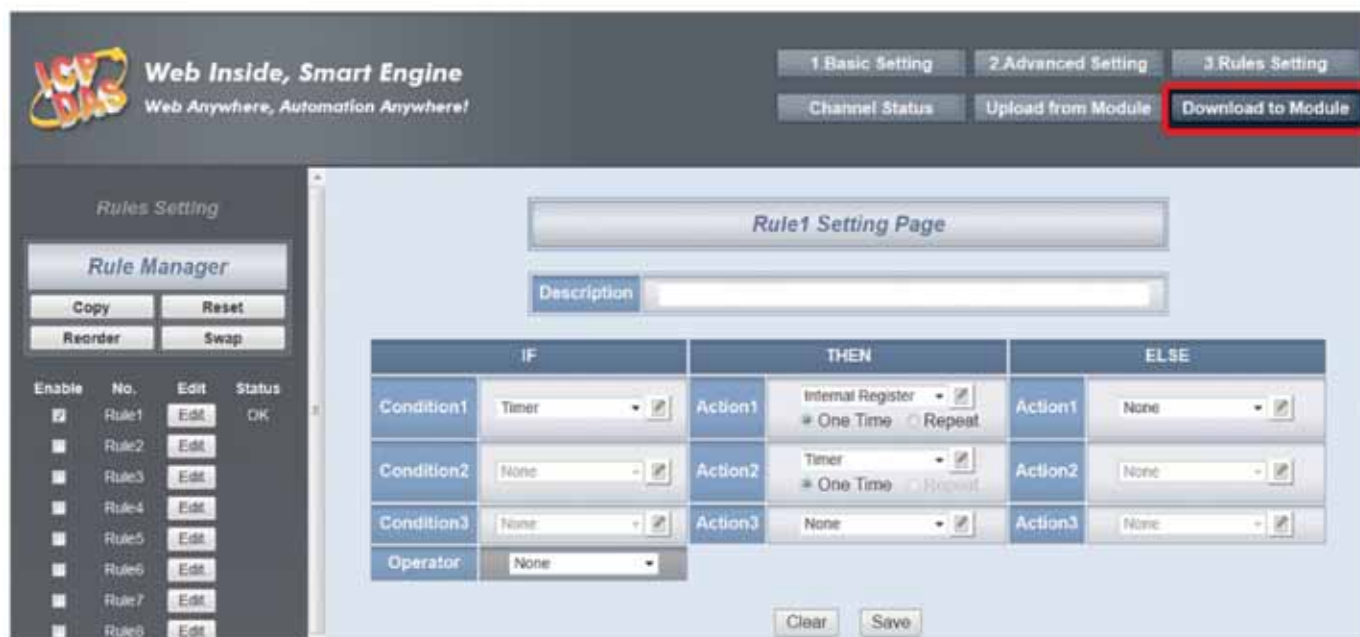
ICP DAS

Web Inside, Smart Engine
Web Anywhere, Automation Anywhere!

1.Basic Setting
2.Advanced Setting
3.Rules Setting
Channel Status
Upload from Module
Download to Module

Rules Setting

Rule Manager

Copy
Reset
Reorder
Swap

| Enable | No. | Edit | Status |
|---|---|---|---|
| ☑ | Rule1 | Edit | OK |
| ☐ | Rule2 | Edit | |
| ☐ | Rule3 | Edit | |
| ☐ | Rule4 | Edit | |
| ☐ | Rule5 | Edit | |
| ☐ | Rule6 | Edit | |
| ☐ | Rule7 | Edit | |
| ☐ | Rule8 | Edit | |

Rule1 Setting Page

Description

| IF | | THEN | | ELSE | |
|---|---|---|---|---|---|
| Condition1 | Timer | Action1 | Internal Register ◉ One Time ○ Repeat | Action1 | None |
| Condition2 | None | Action2 | Timer ◉ One Time ○ Repeat | Action2 | None |
| Condition3 | None | Action3 | None | Action3 | None |
| Operator | None | | | | |

Clear
Save